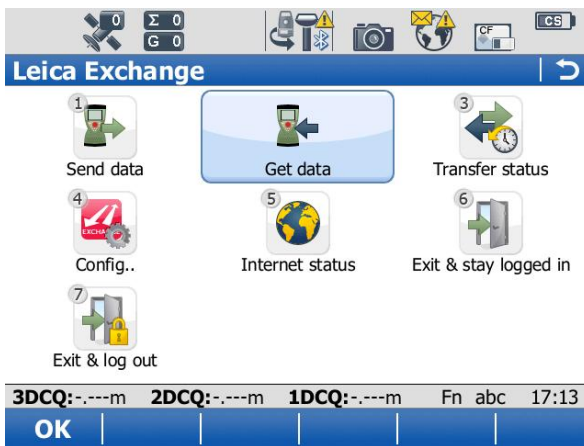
0 Σ 0 G 0 CF CS

Leica Exchange

1 Send data

Get data

3 Transfer status

4 EXCHA Config..

5 Internet status

6 Exit & stay logged in

7 Exit & log out

3DCQ:-.---m 2DCQ:-.---m 1DCQ:-.---m Fn abc 17:13

OK